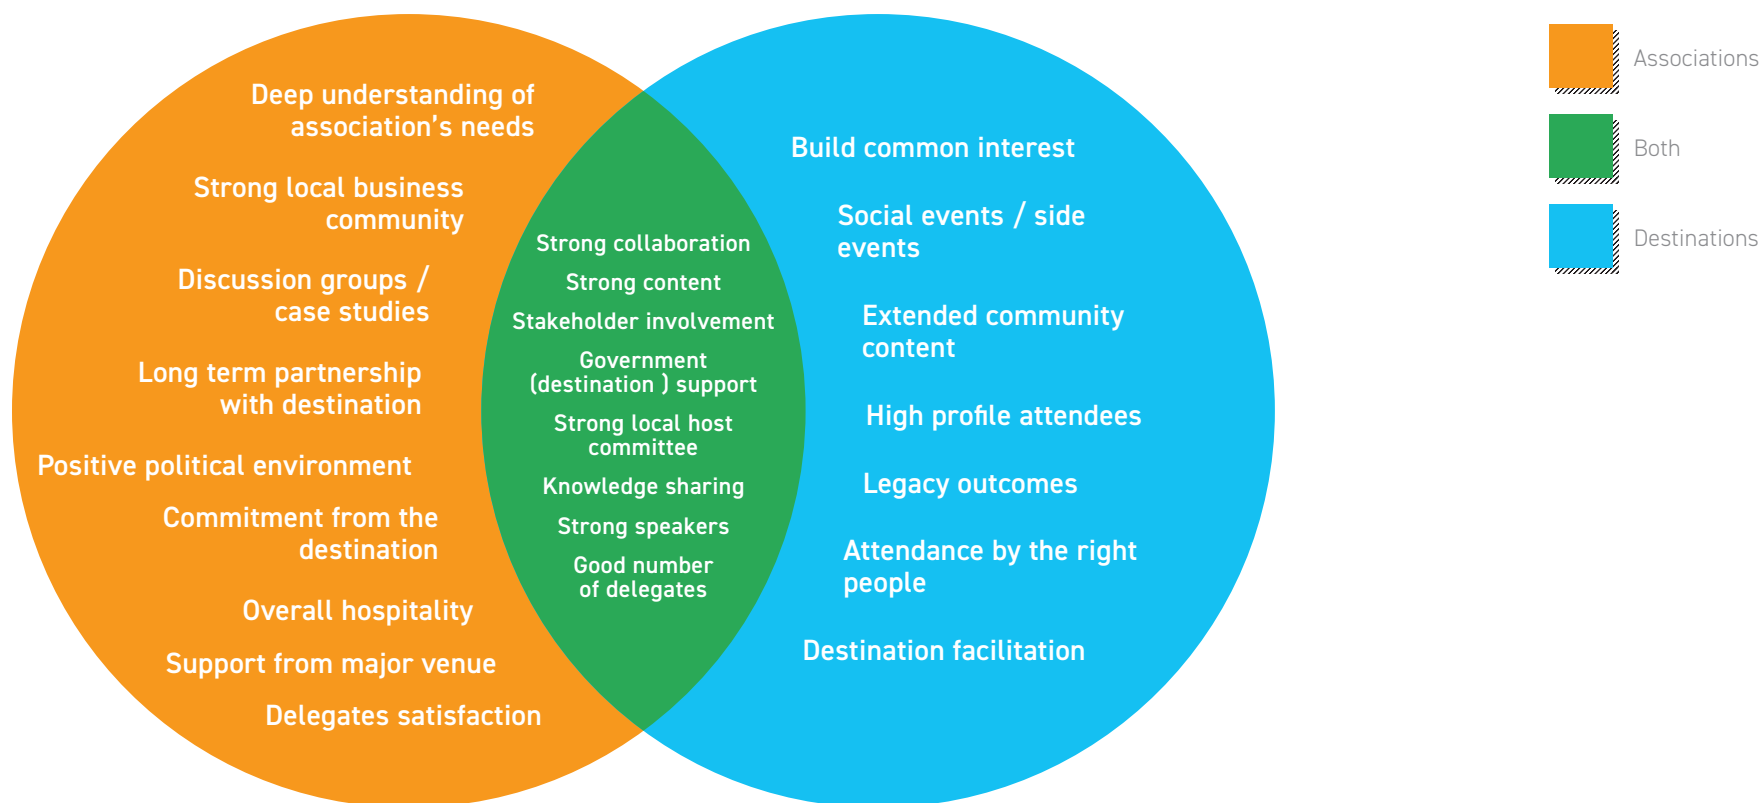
Deep understanding of association's needs

Strong local business community

Discussion groups / case studies

Long term partnership with destination

Positive political environment

Commitment from the destination

Overall hospitality

Support from major venue

Delegates satisfaction

Strong collaboration

Strong content

Stakeholder involvement

Government (destination ) support

Strong local host committee

Knowledge sharing

Strong speakers

Good number of delegates

Build common interest

Social events / side events

Extended community content

High profile attendees

Legacy outcomes

Attendance by the right people

Destination facilitation

Associations

Both

Destinations